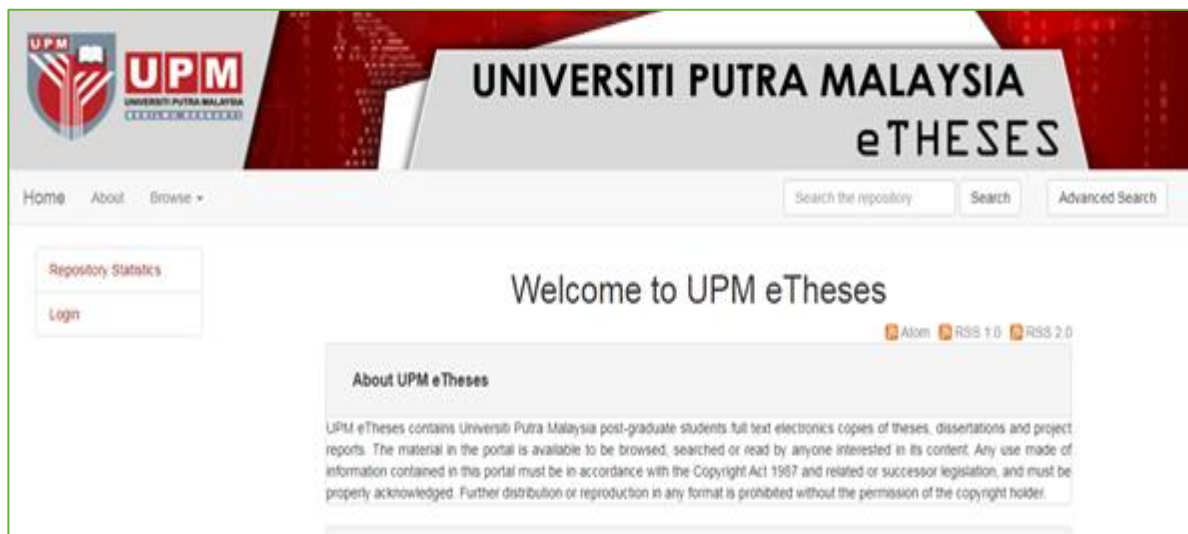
UPM

UPM
UNIVERSITI PUTRA MALAYSIA
BERILMU BERBAKTI

UNIVERSITI PUTRA MALAYSIA
eTHESES

Home About Browse ▾

Search the repository Search Advanced Search

Repository Statistics

Login

Welcome to UPM eTheses

Atom RSS 1.0 RSS 2.0

About UPM eTheses

UPM eTheses contains Universiti Putra Malaysia post-graduate students full text electronics copies of theses, dissertations and project reports. The material in the portal is available to be browsed, searched or read by anyone interested in its content. Any use made of information contained in this portal must be in accordance with the Copyright Act 1987 and related or successor legislation, and must be properly acknowledged. Further distribution or reproduction in any format is prohibited without the permission of the copyright holder.